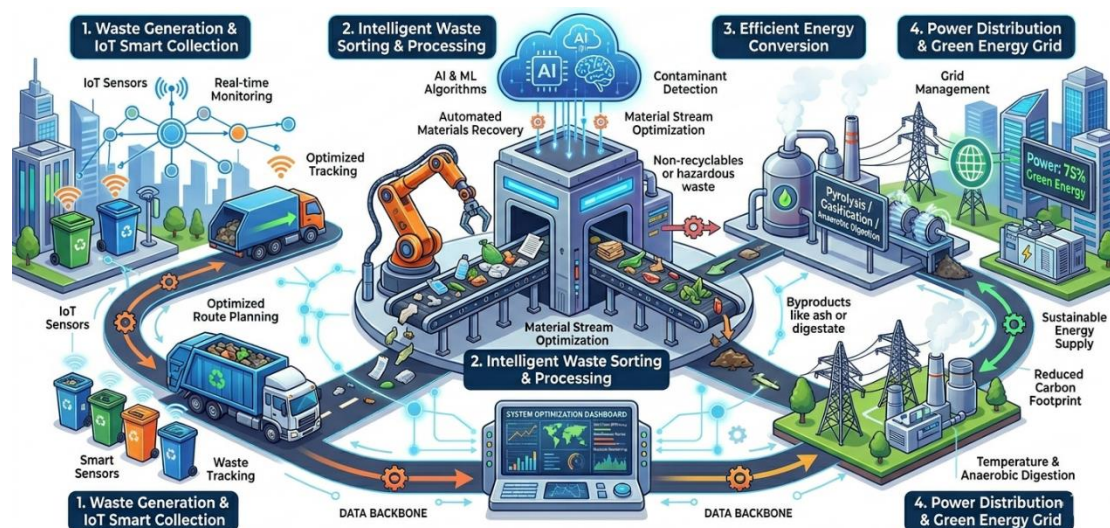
1. Waste Generation & IoT Smart Collection

2. Intelligent Waste Sorting & Processing

3. Efficient Energy Conversion

4. Power Distribution & Green Energy Grid

IoT Sensors

Real-time Monitoring

Optimized Tracking

AI

AI

AI & ML Algorithms

Contaminant Detection

Automated Materials Recovery

Material Stream Optimization

Non-recyclables or hazardous waste

Pyrolysis / Gasification / Anaerobic Digestion

Grid Management

Power: 75% Green Energy

IoT Sensors

Optimized Route Planning

Material Stream Optimization

Byproducts like ash or digestate

Sustainable Energy Supply

2. Intelligent Waste Sorting & Processing

Reduced Carbon Footprint

SYSTEM OPTIMIZATION DASHBOARD

Smart Sensors

Waste Tracking

Temperature & Anaerobic Digestion

1. Waste Generation & IoT Smart Collection

DATA BACKBONE

DATA BACKBONE

4. Power Distribution & Green Energy Grid